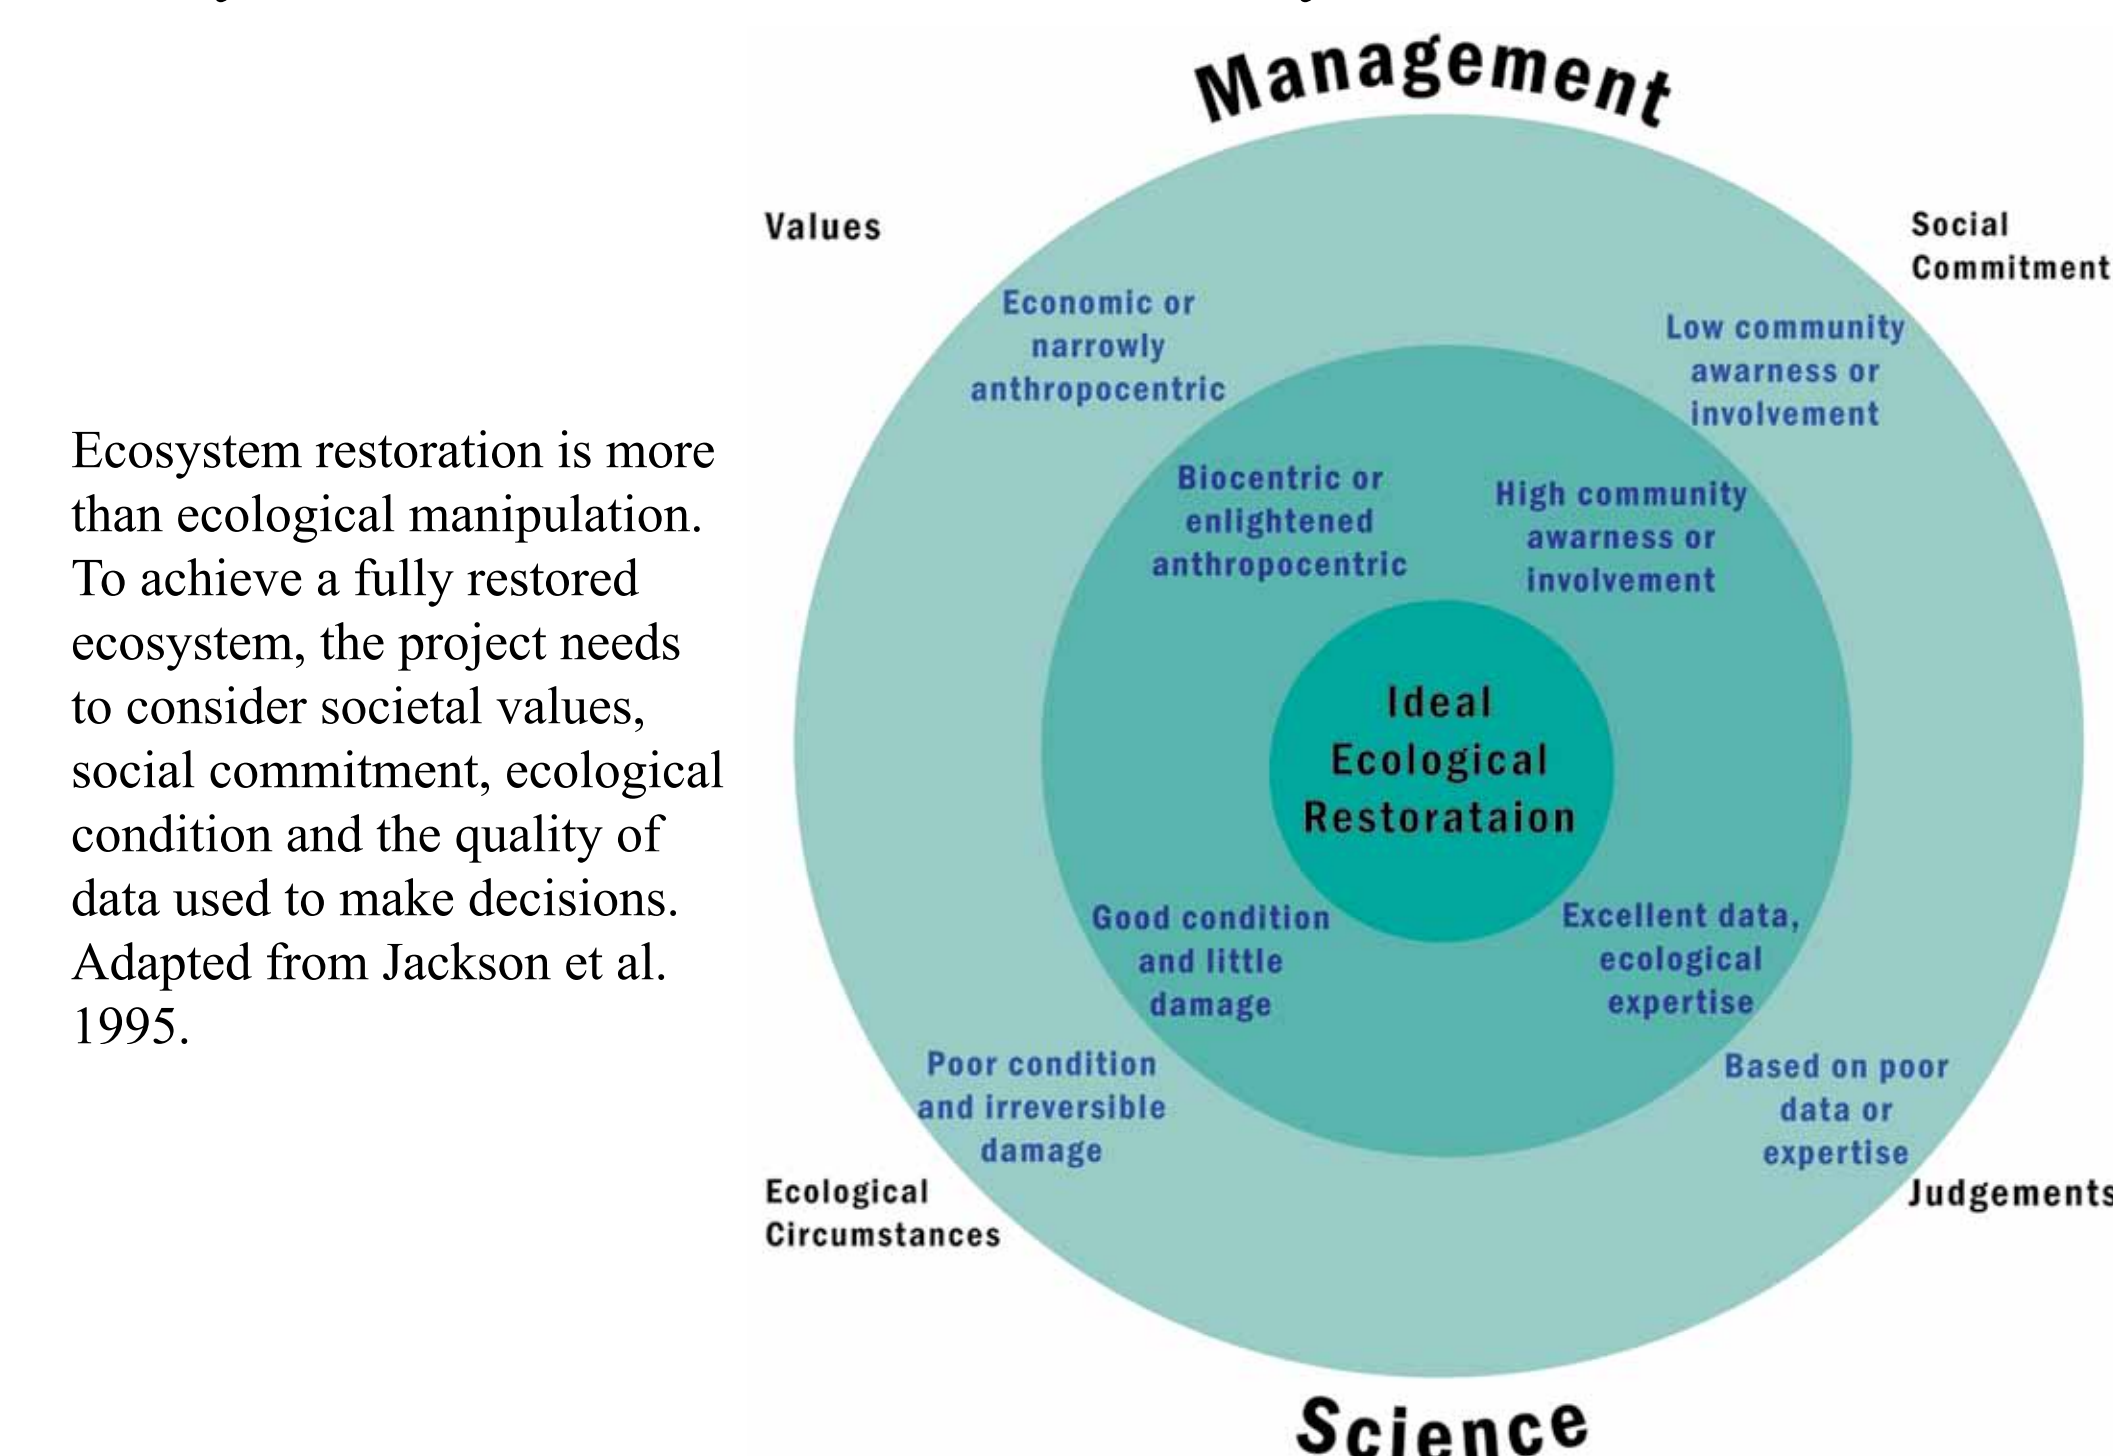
Ecosystem restoration is more than ecological manipulation. To achieve a fully restored ecosystem, the project needs to consider societal values, social commitment, ecological condition and the quality of data used to make decisions. Adapted from Jackson et al. 1995.

Management

Values

Social Commitment

Economic or narrowly anthropocentric

Low community awarness or involvement

Biocentric or enlightened anthropocentric

High community awarness or involvement

Ideal Ecological Restorataion

Good condition and little damage

Excellent data, ecological expertise

Poor condition and irreversible damage

Based on poor data or expertise

Ecological Circumstances

Judgements

Science